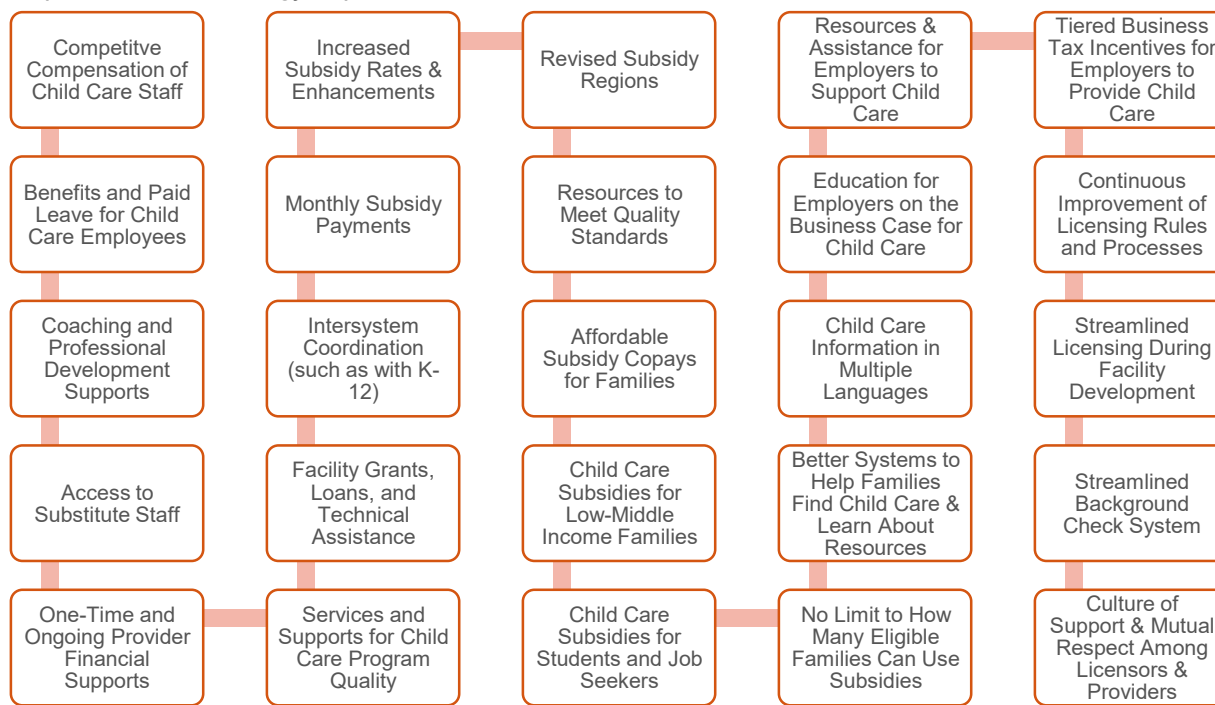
Competitve Compensation of Child Care Staff

Benefits and Paid Leave for Child Care Employees

Coaching and Professional Development Supports

Access to Substitute Staff

One-Time and Ongoing Provider Financial Supports

Increased Subsidy Rates & Enhancements

Monthly Subsidy Payments

Intersystem Coordination (such as with K-12)

Facility Grants, Loans, and Technical Assistance

Services and Supports for Child Care Program Quality

Revised Subsidy Regions

Resources to Meet Quality Standards

Affordable Subsidy Copays for Families

Child Care Subsidies for Low-Middle Income Families

Child Care Subsidies for Students and Job Seekers

Resources & Assistance for Employers to Support Child Care

Education for Employers on the Business Case for Child Care

Child Care Information in Multiple Languages

Better Systems to Help Families Find Child Care & Learn About Resources

No Limit to How Many Eligible Families Can Use Subsidies

Tiered Business Tax Incentives for Employers to Provide Child Care

Continuous Improvement of Licensing Rules and Processes

Streamlined Licensing During Facility Development

Streamlined Background Check System

Culture of Support & Mutual Respect Among Licensors & Providers